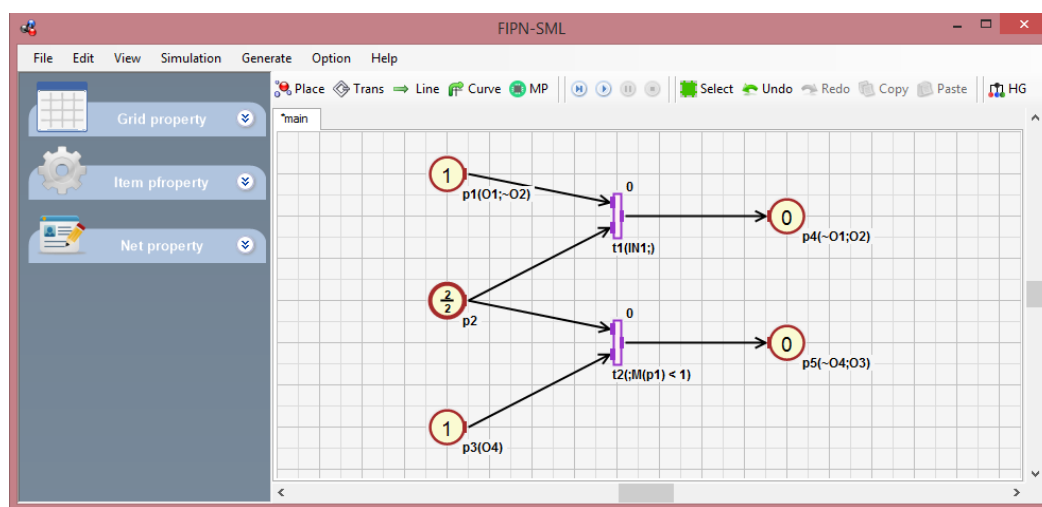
FIPN-SML

File Edit View Simulation Generate Option Help

Grid property

Item pfroperty

Net property

Place Trans Line Curve MP Select Undo Redo Copy Paste HG

*main

1
p1(O1;~O2)

0
t1(IN1;)

0
p4(~O1;O2)

$\frac{2}{2}$
p2

0
t2(;M(p1) < 1)

0
p5(~O4;O3)

1
p3(O4)